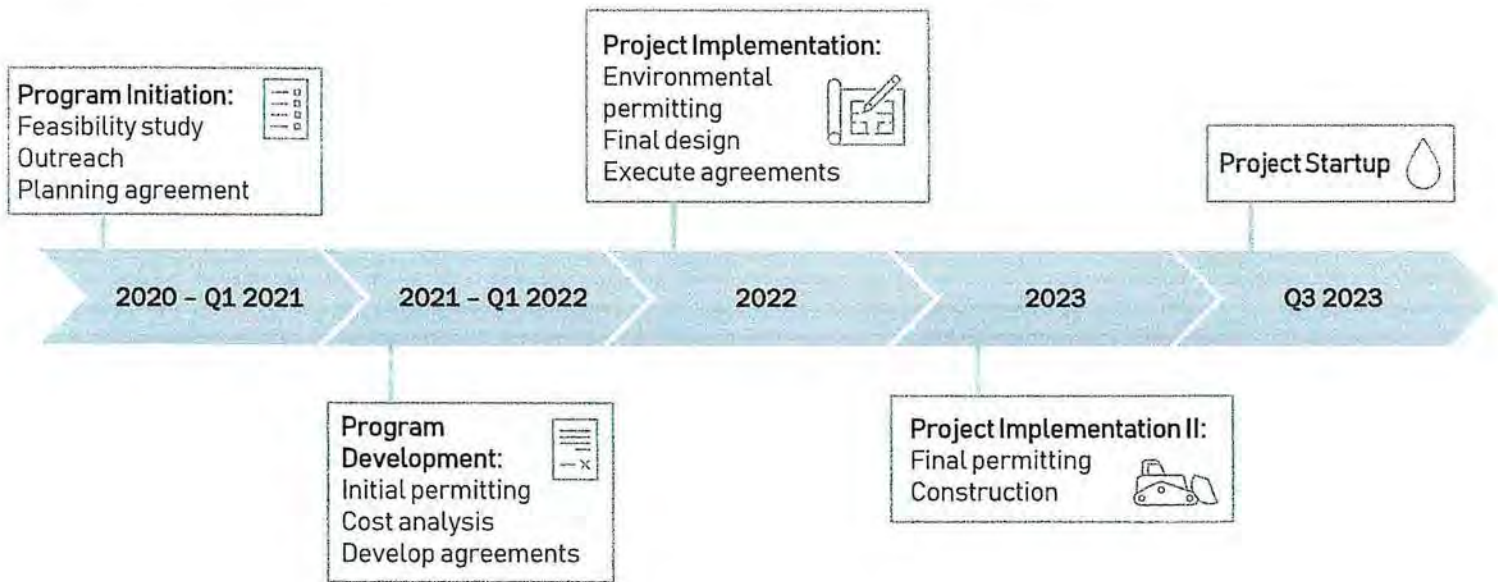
Program Initiation:
Feasibility study
Outreach
Planning agreement

Project Implementation:
Environmental permitting
Final design
Execute agreements

Project Startup

2020 – Q1 2021

2021 – Q1 2022

2022

2023

Q3 2023

Program Development:
Initial permitting
Cost analysis
Develop agreements

Project Implementation II:
Final permitting
Construction